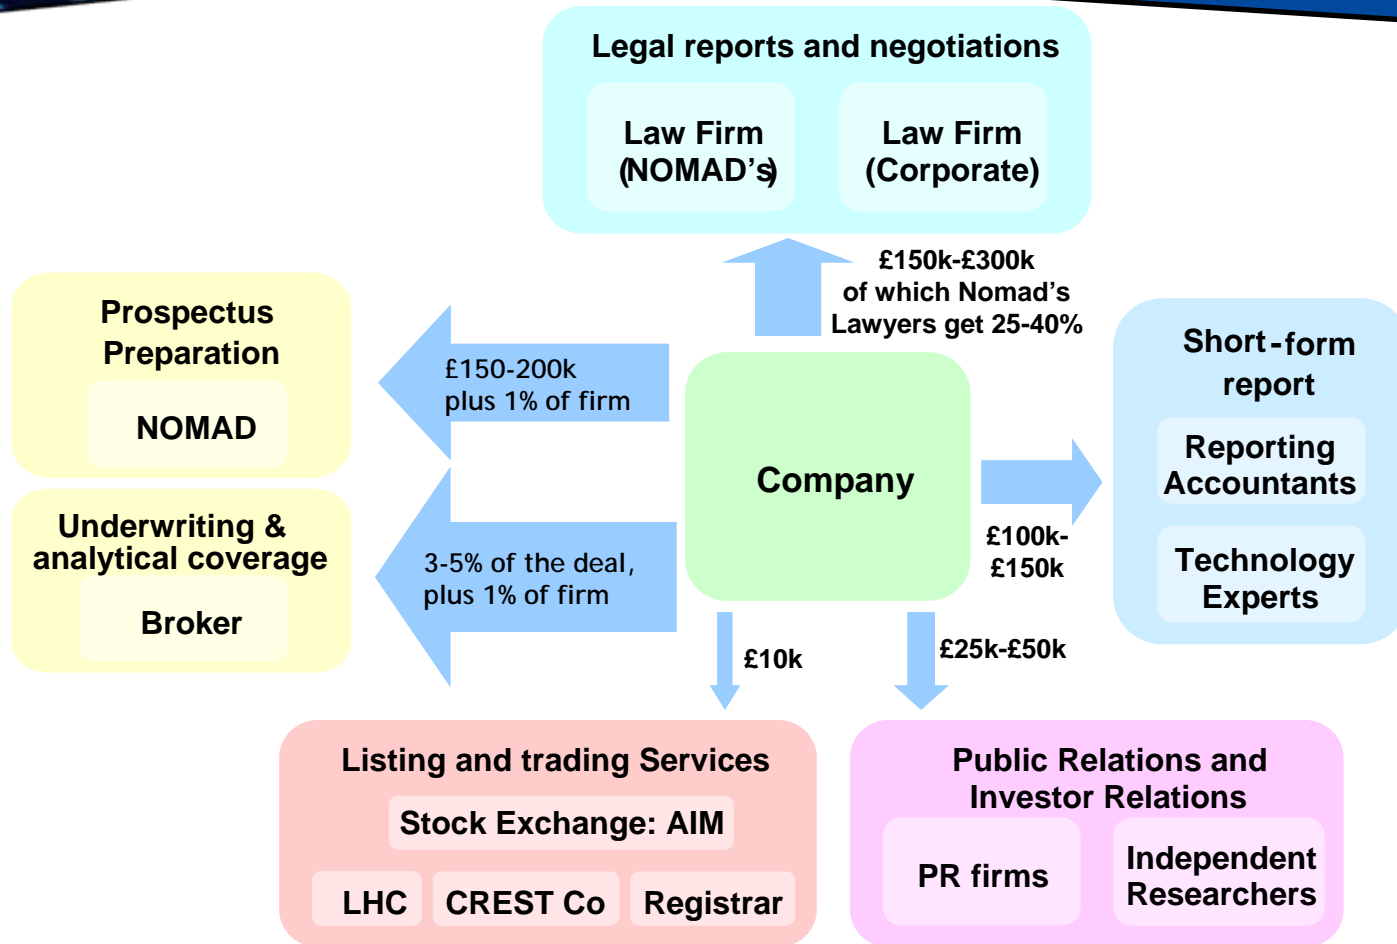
Legal reports and negotiations

Law Firm (NOMAD's)

Law Firm (Corporate)

£150k-£300k of which Nomad's Lawyers get 25-40%

Prospectus Preparation

NOMAD

£150-200k plus 1% of firm

Company

Short-form report

Reporting Accountants

Technology Experts

£100k-£150k

Underwriting & analytical coverage

Broker

3-5% of the deal, plus 1% of firm

£10k

£25k-£50k

Listing and trading Services

Stock Exchange: AIM

LHC

CREST Co

Registrar

Public Relations and Investor Relations

PR firms

Independent Researchers